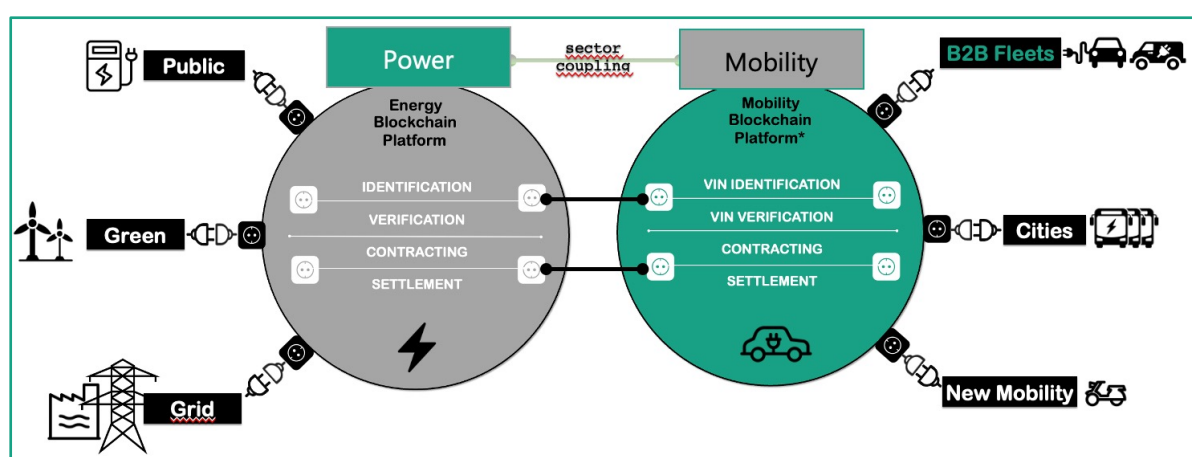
Power

sector coupling

Mobility

Public

B2B Fleets

Energy Blockchain Platform

IDENTIFICATION

VERIFICATION

CONTRACTING

SETTLEMENT

Mobility Blockchain Platform*

VIN IDENTIFICATION

VIN VERIFICATION

CONTRACTING

SETTLEMENT

Green

Cities

Grid

New Mobility